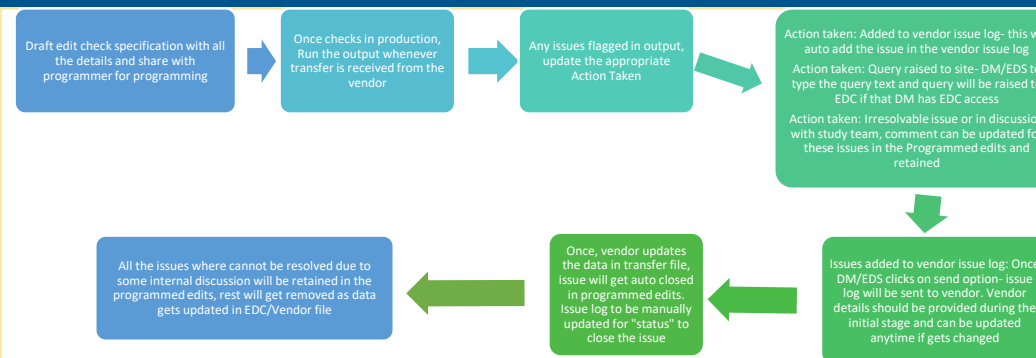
Draft edit check specification with all the details and share with programmer for programming

Once checks in production, Run the output whenever transfer is received from the vendor

Any issues flagged in output, update the appropriate Action Taken

Action taken: Added to vendor issue log- this w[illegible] auto add the issue in the vendor issue log

Action taken: Query raised to site- DM/EDS t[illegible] type the query text and query will be raised t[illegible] EDC if that DM has EDC access

Action taken: Irresolvable issue or in discussio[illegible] with study team, comment can be updated fo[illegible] these issues in the Programmed edits and retained

Issues added to vendor issue log: Once DM/EDS clicks on send option- issue log will be sent to vendor. Vendor details should be provided during the initial stage and can be updated anytime if gets changed

Once, vendor updates the data in transfer file, issue will get auto closed in programmed edits. Issue log to be manually updated for "status" to close the issue

All the issues where cannot be resolved due to some internal discussion will be retained in the programmed edits, rest will get removed as data gets updated in EDC/Vendor file